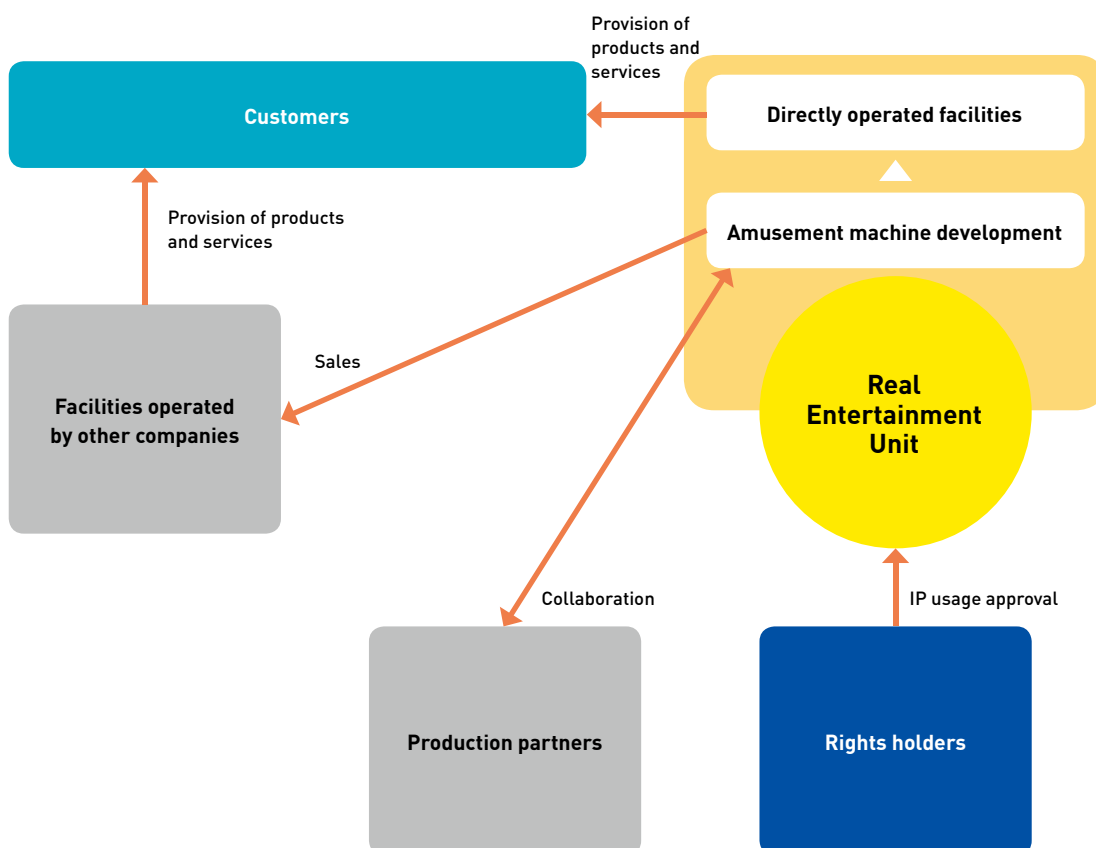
Provision of products and services

Customers

Directly operated facilities

Provision of products and services

Amusement machine development

Sales

Real Entertainment Unit

Facilities operated by other companies

Collaboration

IP usage approval

Production partners

Rights holders